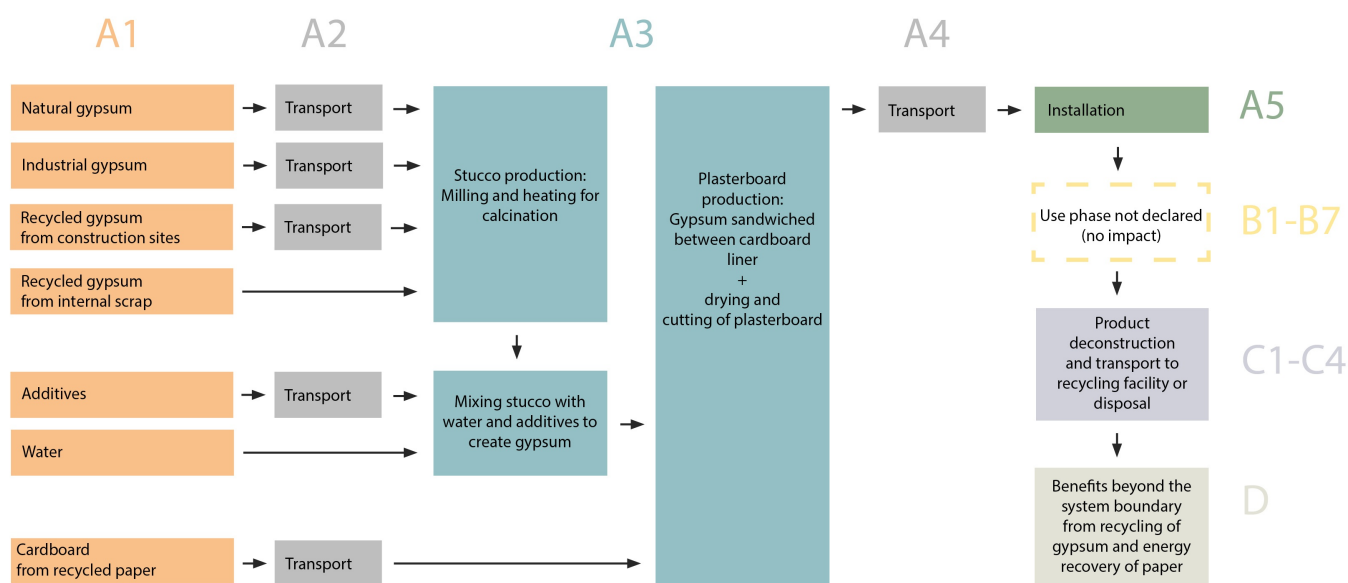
A1

A2

A3

A4

Natural gypsum

Transport

Industrial gypsum

Transport

Recycled gypsum from construction sites

Transport

Recycled gypsum from internal scrap

Stucco production: Milling and heating for calcination

Additives

Transport

Water

Mixing stucco with water and additives to create gypsum

Cardboard from recycled paper

Transport

Plasterboard production: Gypsum sandwiched between cardboard liner + drying and cutting of plasterboard

Transport

Installation

A5

Use phase not declared (no impact)

B1-B7

Product deconstruction and transport to recycling facility or disposal

C1-C4

Benefits beyond the system boundary from recycling of gypsum and energy recovery of paper

D